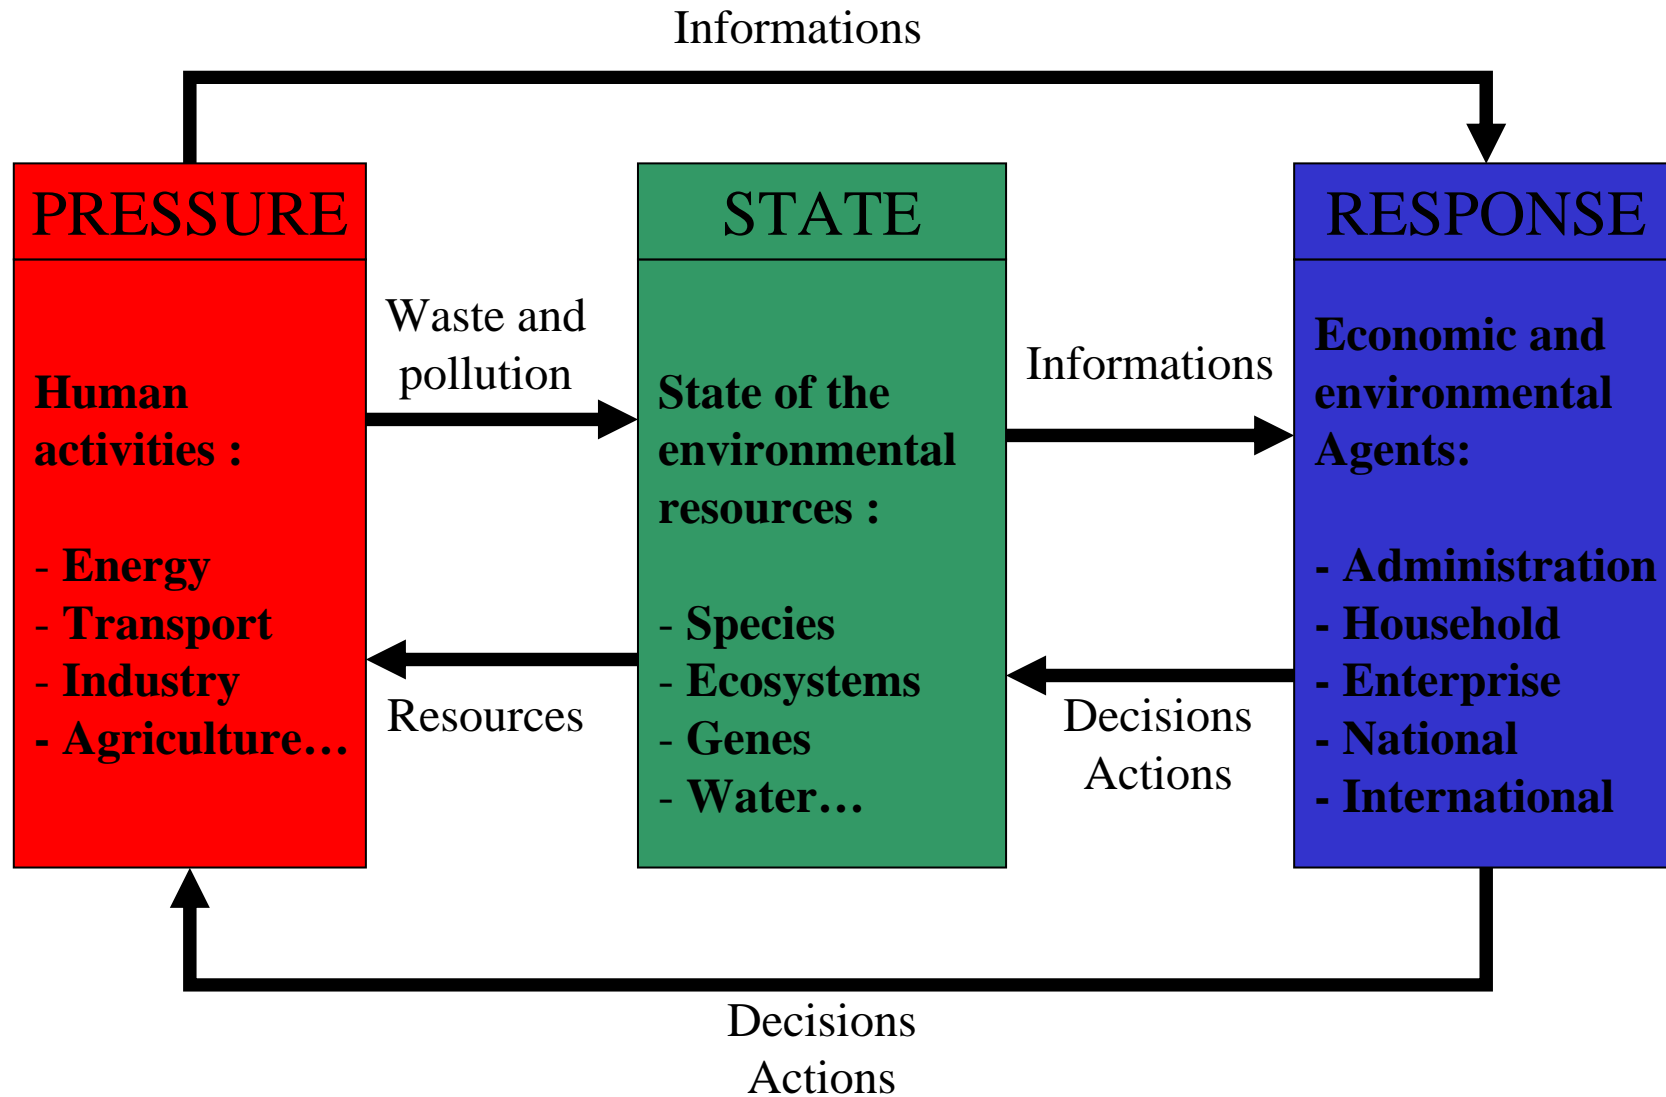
Informations

PRESSURE

Human activities :

- Energy
- Transport
- Industry
- Agriculture…

Waste and pollution

Resources

STATE

State of the environmental resources :

- Species
- Ecosystems
- Genes
- Water…

Informations

Decisions
Actions

RESPONSE

Economic and environmental Agents:

- Administration
- Household
- Enterprise
- National
- International

Decisions
Actions